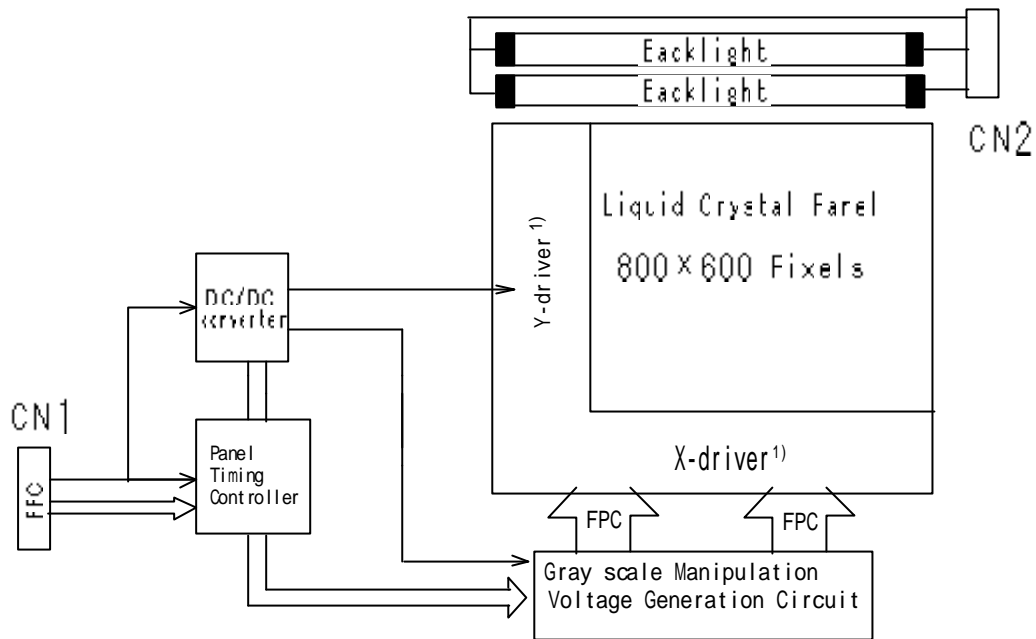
Eacklight

Eacklight

CN2

Liquid Crystal Farel

800 X 600 Fixels

Y-driver 1)

DC/DC ccnverter

CN1

FFC

Panel Timing Controller

X-driver 1)

FPC

FPC

Gray scale Manipulation Voltage Generation Circuit